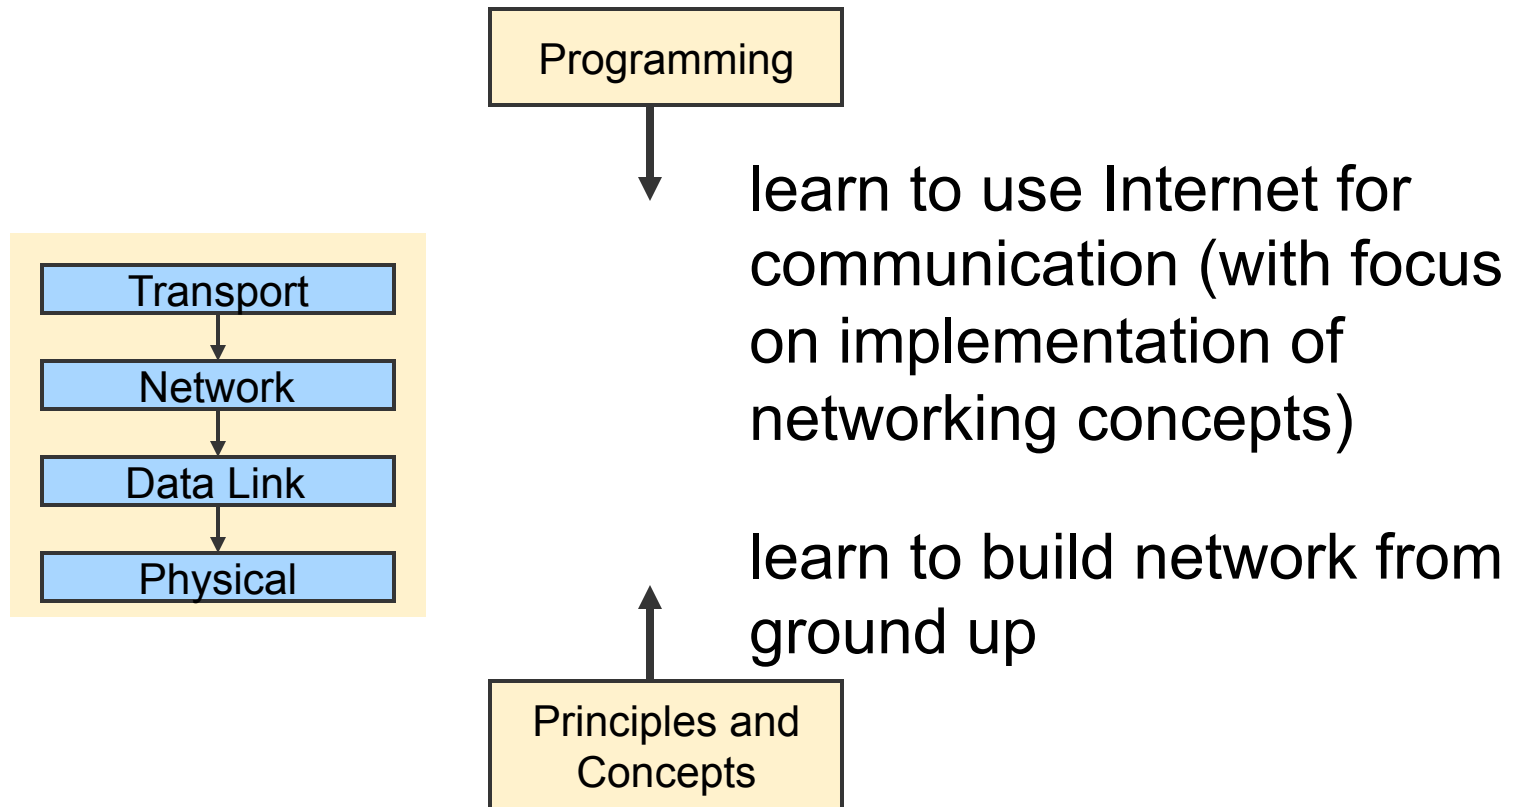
Programming

Transport
Network
Data Link
Physical

learn to use Internet for communication (with focus on implementation of networking concepts)

learn to build network from ground up

Principles and Concepts